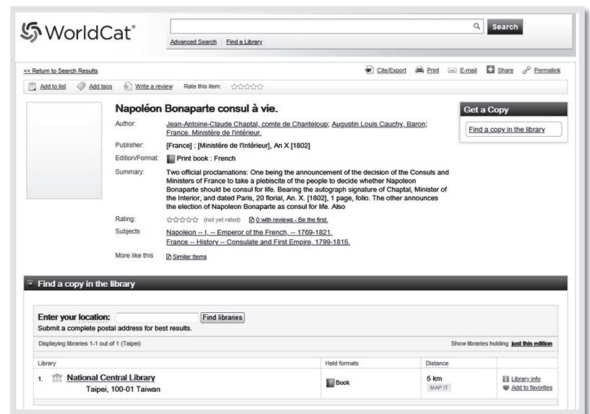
WorldCat®

Search

Advanced Search | Find a Library

<< Return to Search Results

Cite/Export Print E-mail Share Permalink

Add to list Add tags Write a review Rate this item:

Napoléon Bonaparte consul à vie.

Author: Jean-Antoine-Claude Chaptal, comte de Chanteloup; Augustin Louis Cauchy, Baron; France. Ministère de l'intérieur.

Publisher: [France] : [Ministère de l'Intérieur], An X [1802]

Edition/Format: Print book : French

Summary: Two official proclamations: One being the announcement of the decision of the Consuls and Ministers of France to take a plebiscite of the people to decide whether Napoleon Bonaparte should be consul for life. Bearing the autograph signature of Chaptal, Minister of the Interior, and dated Paris, 20 floréal, An. X. [1802], 1 page, folio. The other announces the election of Napoleon Bonaparte as consul for life. Also

Rating: (not yet rated) 0 with reviews - Be the first.

Subjects: Napoleon -- I, -- Emperor of the French, -- 1769-1821. France -- History -- Consulate and First Empire, 1799-1815.

More like this: Similar Items

Get a Copy

Find a copy in the library

Find a copy in the library

Enter your location: Find libraries

Submit a complete postal address for best results.

Displaying libraries 1-1 out of 1 (Taipei)

Show libraries holding just this edition

| Library | Held formats | Distance | |
|---|---|---|---|
| 1. National Central Library Taipei, 100-01 Taiwan | Book | 6 km MAP IT | Library info Add to favorites |